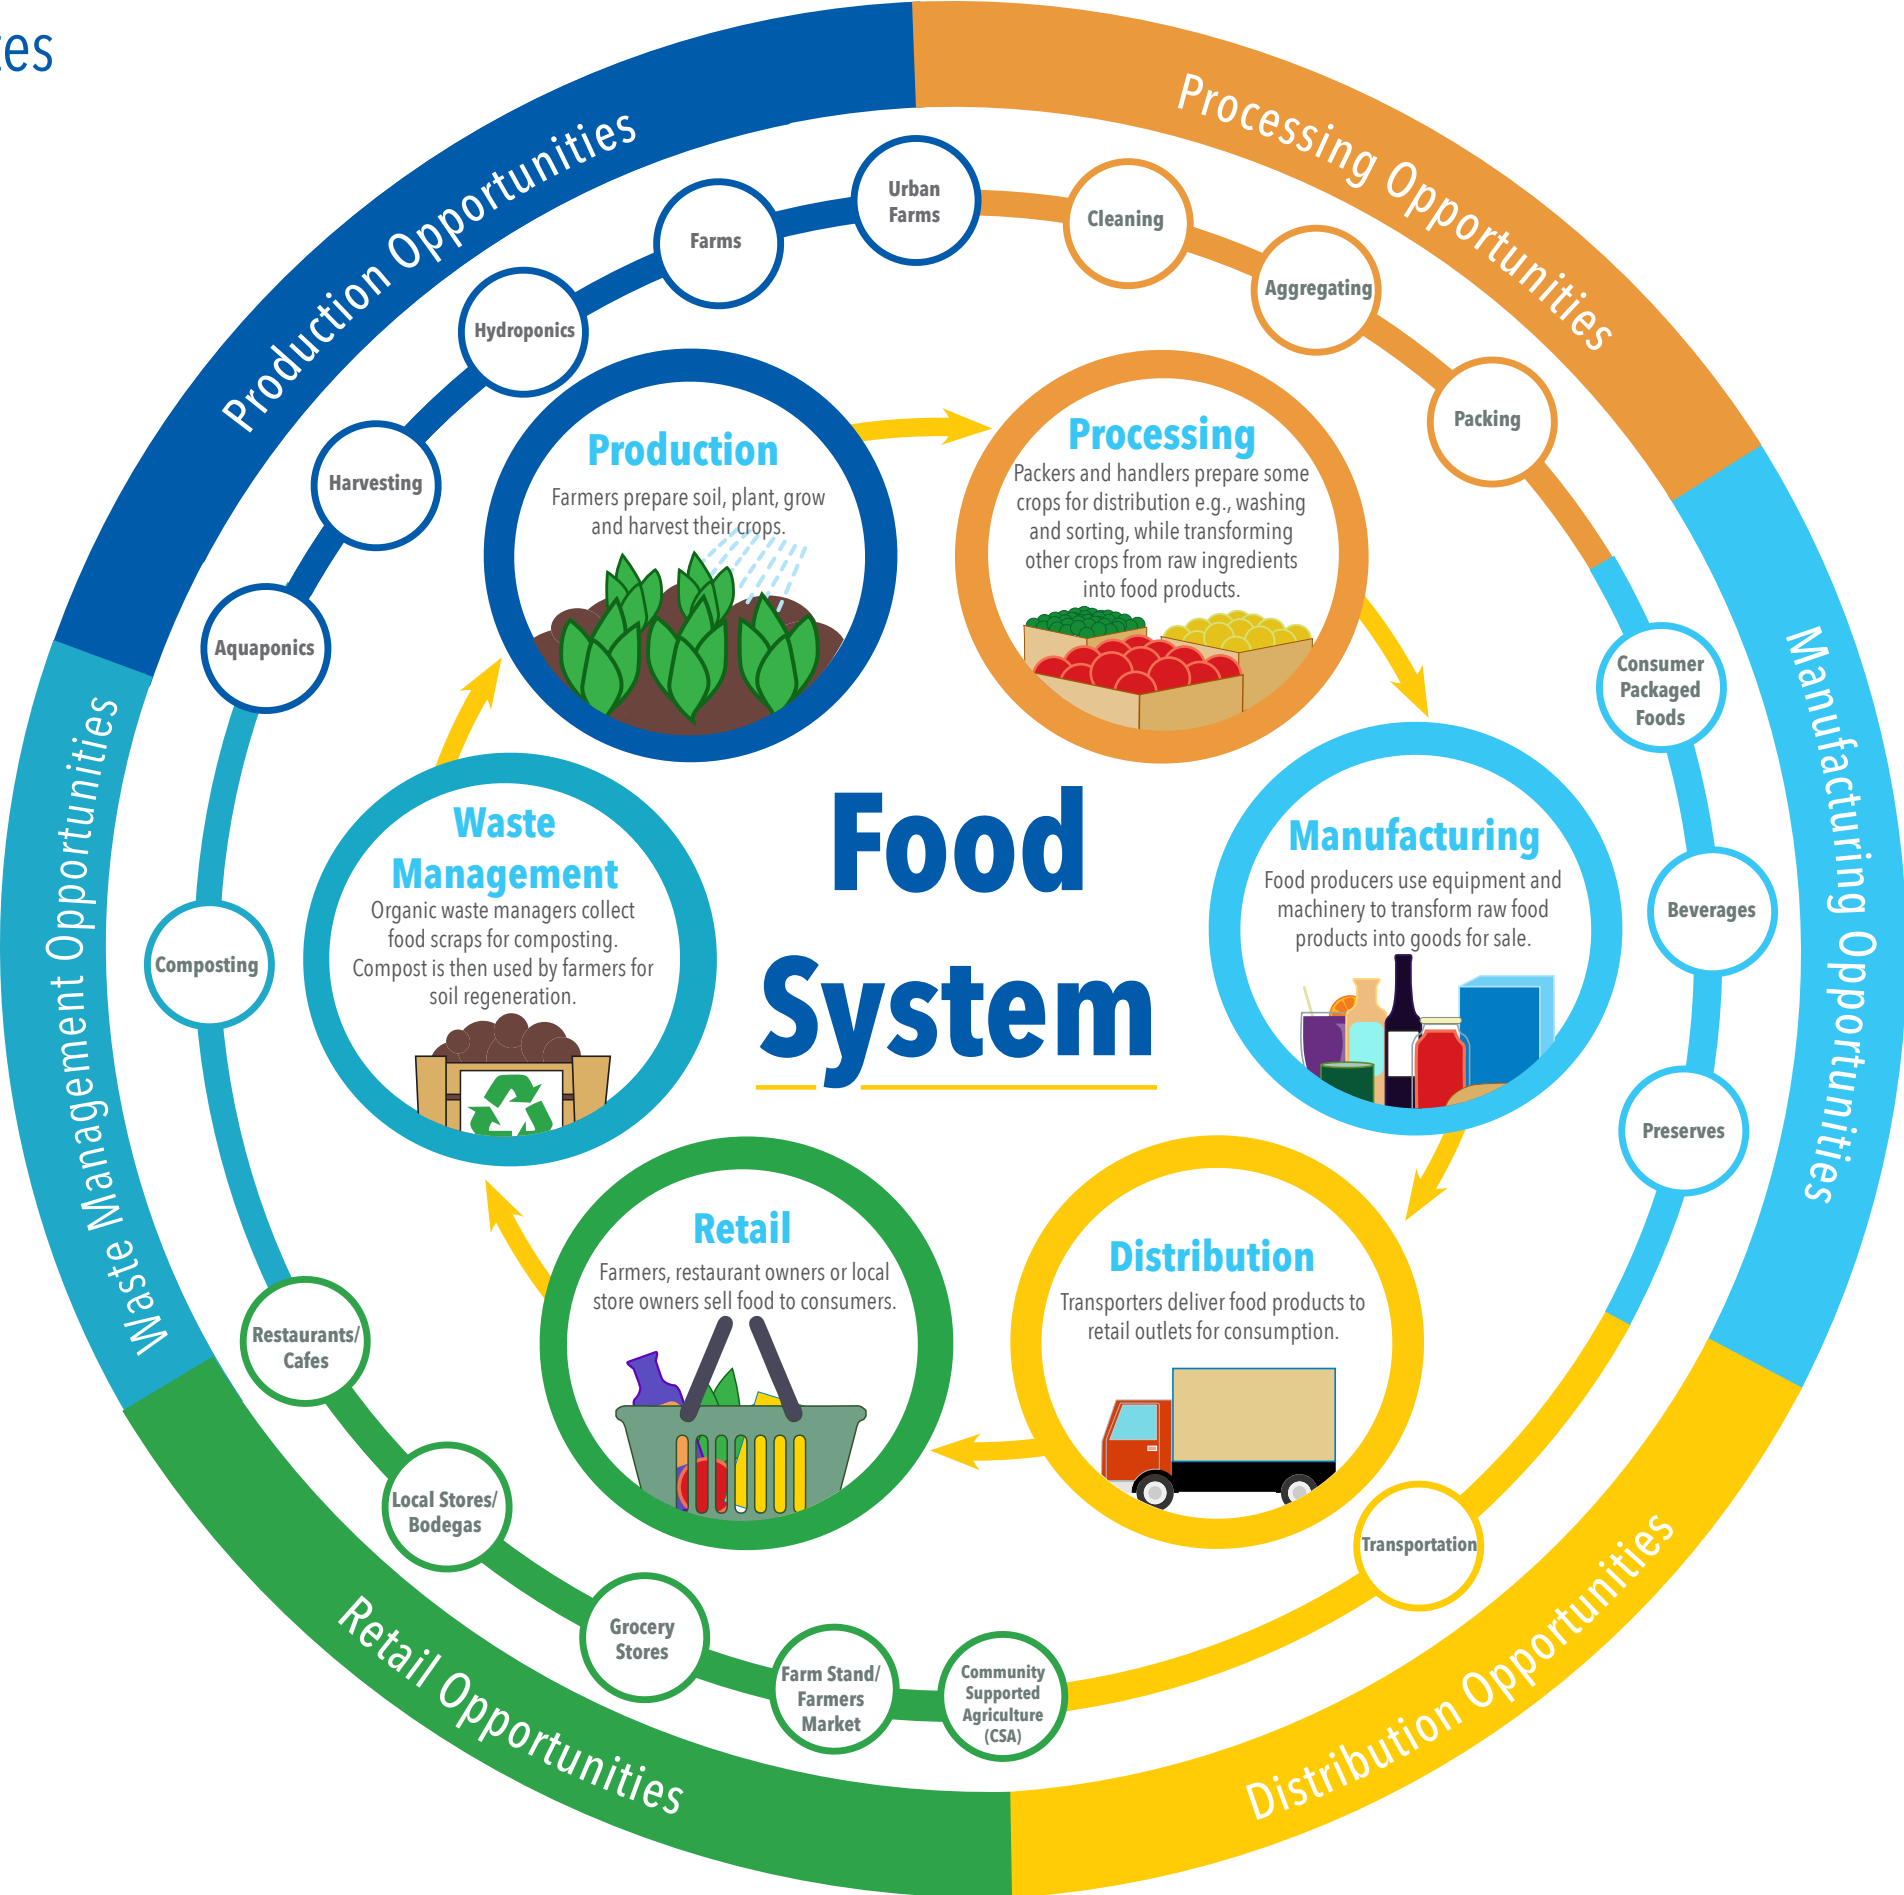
es

Production Opportunities

Processing Opportunities

Manufacturing Opportunities

Distribution Opportunities

Retail Opportunities

Waste Management Opportunities

Urban Farms

Farms

Hydroponics

Harvesting

Aquaponics

Cleaning

Aggregating

Packing

Consumer Packaged Foods

Beverages

Preserves

Transportation

Community Supported Agriculture (CSA)

Farm Stand/ Farmers Market

Grocery Stores

Local Stores/ Bodegas

Restaurants/ Cafes

Composting

Production
Farmers prepare soil, plant, grow and harvest their crops.

Processing
Packers and handlers prepare some crops for distribution e.g., washing and sorting, while transforming other crops from raw ingredients into food products.

Food System

Manufacturing
Food producers use equipment and machinery to transform raw food products into goods for sale.

Distribution
Transporters deliver food products to retail outlets for consumption.

Retail
Farmers, restaurant owners or local store owners sell food to consumers.

Waste Management
Organic waste managers collect food scraps for composting. Compost is then used by farmers for soil regeneration.